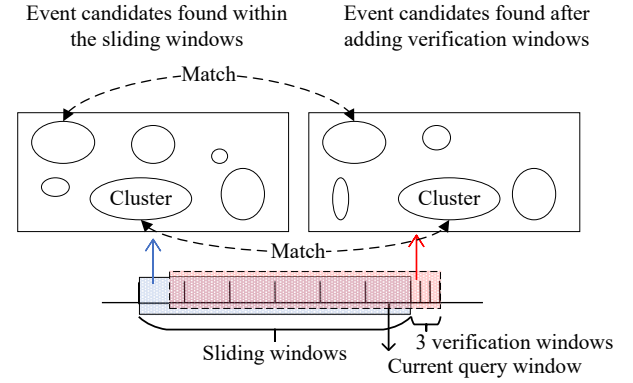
Event candidates found within the sliding windows

Event candidates found after adding verification windows

Match

Cluster

Cluster

Match

3 verification windows

Sliding windows

Current query window